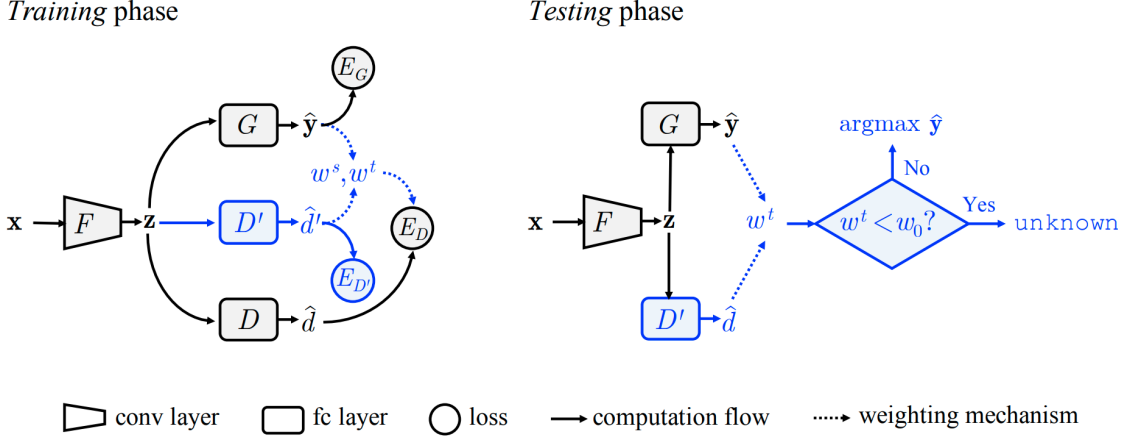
*Training* phase

$E_G$

$G$ $\hat{\mathbf{y}}$

$w^s, w^t$

$\mathbf{x}$ $F$ $\mathbf{z}$ $D'$ $\hat{d}'$ $E_D$

$E_{D'}$

$D$ $\hat{d}$

*Testing* phase

$G$ $\hat{\mathbf{y}}$

argmax $\hat{\mathbf{y}}$

No

$\mathbf{x}$ $F$ $\mathbf{z}$ $w^t$ $w^t < w_0?$ Yes unknown

$D'$ $\hat{d}$

conv layer fc layer loss computation flow weighting mechanism